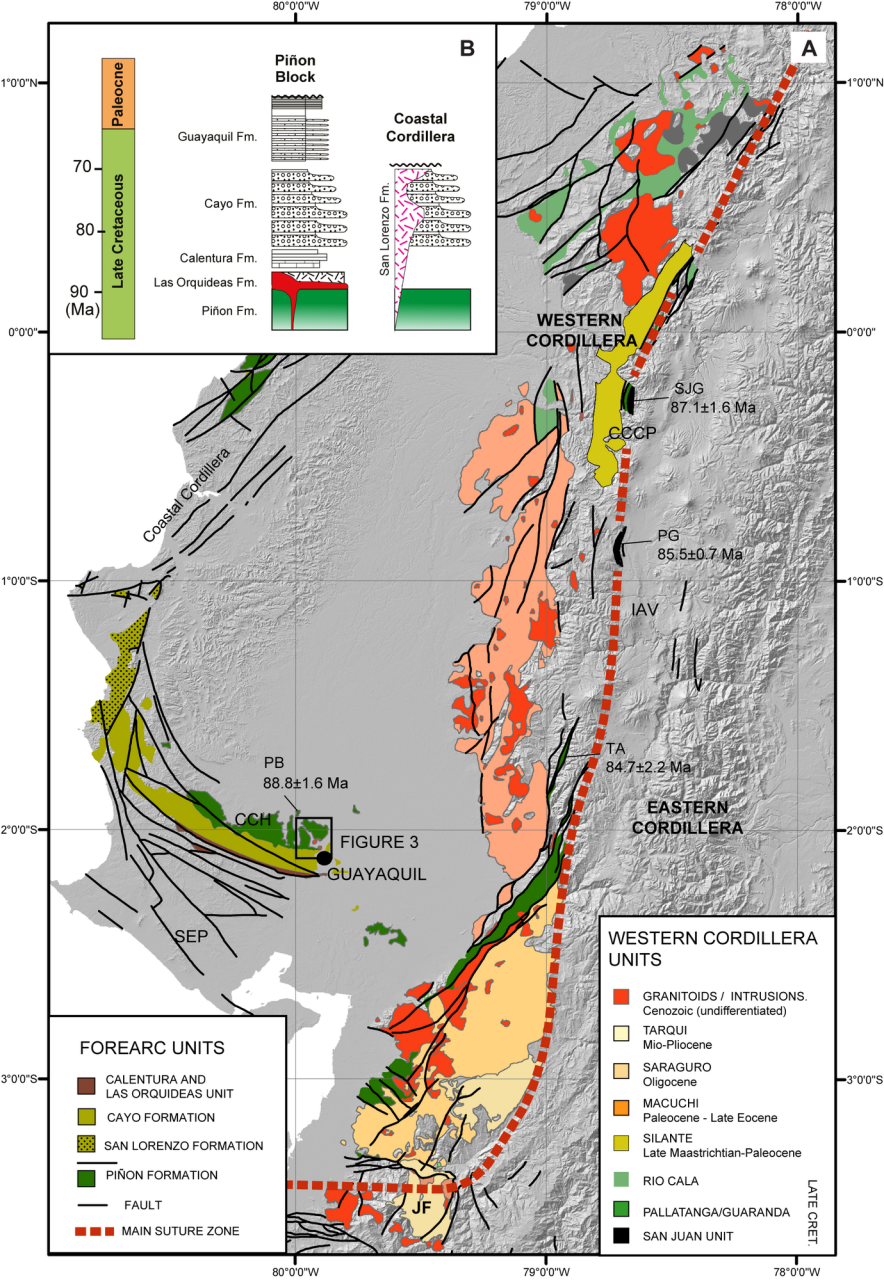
80°0'0"W
79°0'0"W
78°0'0"W

B

Paleocne
Late Cretaceous
70
80
90
(Ma)

Piñon Block
Guayaquil Fm.
Cayo Fm.
Calentura Fm.
Las Orquideas Fm.
Piñon Fm.

Coastal Cordillera
San Lorenzo Fm.

A

1°0'0"N
0°0'0"
1°0'0"S
2°0'0"S
3°0'0"S

WESTERN CORDILLERA
SJG
87.1±1.6 Ma
CCCP
PG
85.5±0.7 Ma
IAV
TA
84.7±2.2 Ma
EASTERN CORDILLERA
Coastal Cordillera
PB
88.8±1.6 Ma
CCH
FIGURE 3
GUAYAQUIL
SEP
JF

FOREARC UNITS
CALENTURA AND LAS ORQUIDEAS UNIT
CAYO FORMATION
SAN LORENZO FORMATION
PIÑON FORMATION
FAULT
MAIN SUTURE ZONE

WESTERN CORDILLERA UNITS
GRANITOIDS / INTRUSIONS. Cenozoic (undifferentiated)
TARQUI Mio-Pliocene
SARAGURO Oligocene
MACUCHI Paleocene - Late Eocene
SILANTE Late Maastrichtian-Paleocene
RIO CALA
PALLATANGA/GUARANDA
SAN JUAN UNIT
LATE CRET